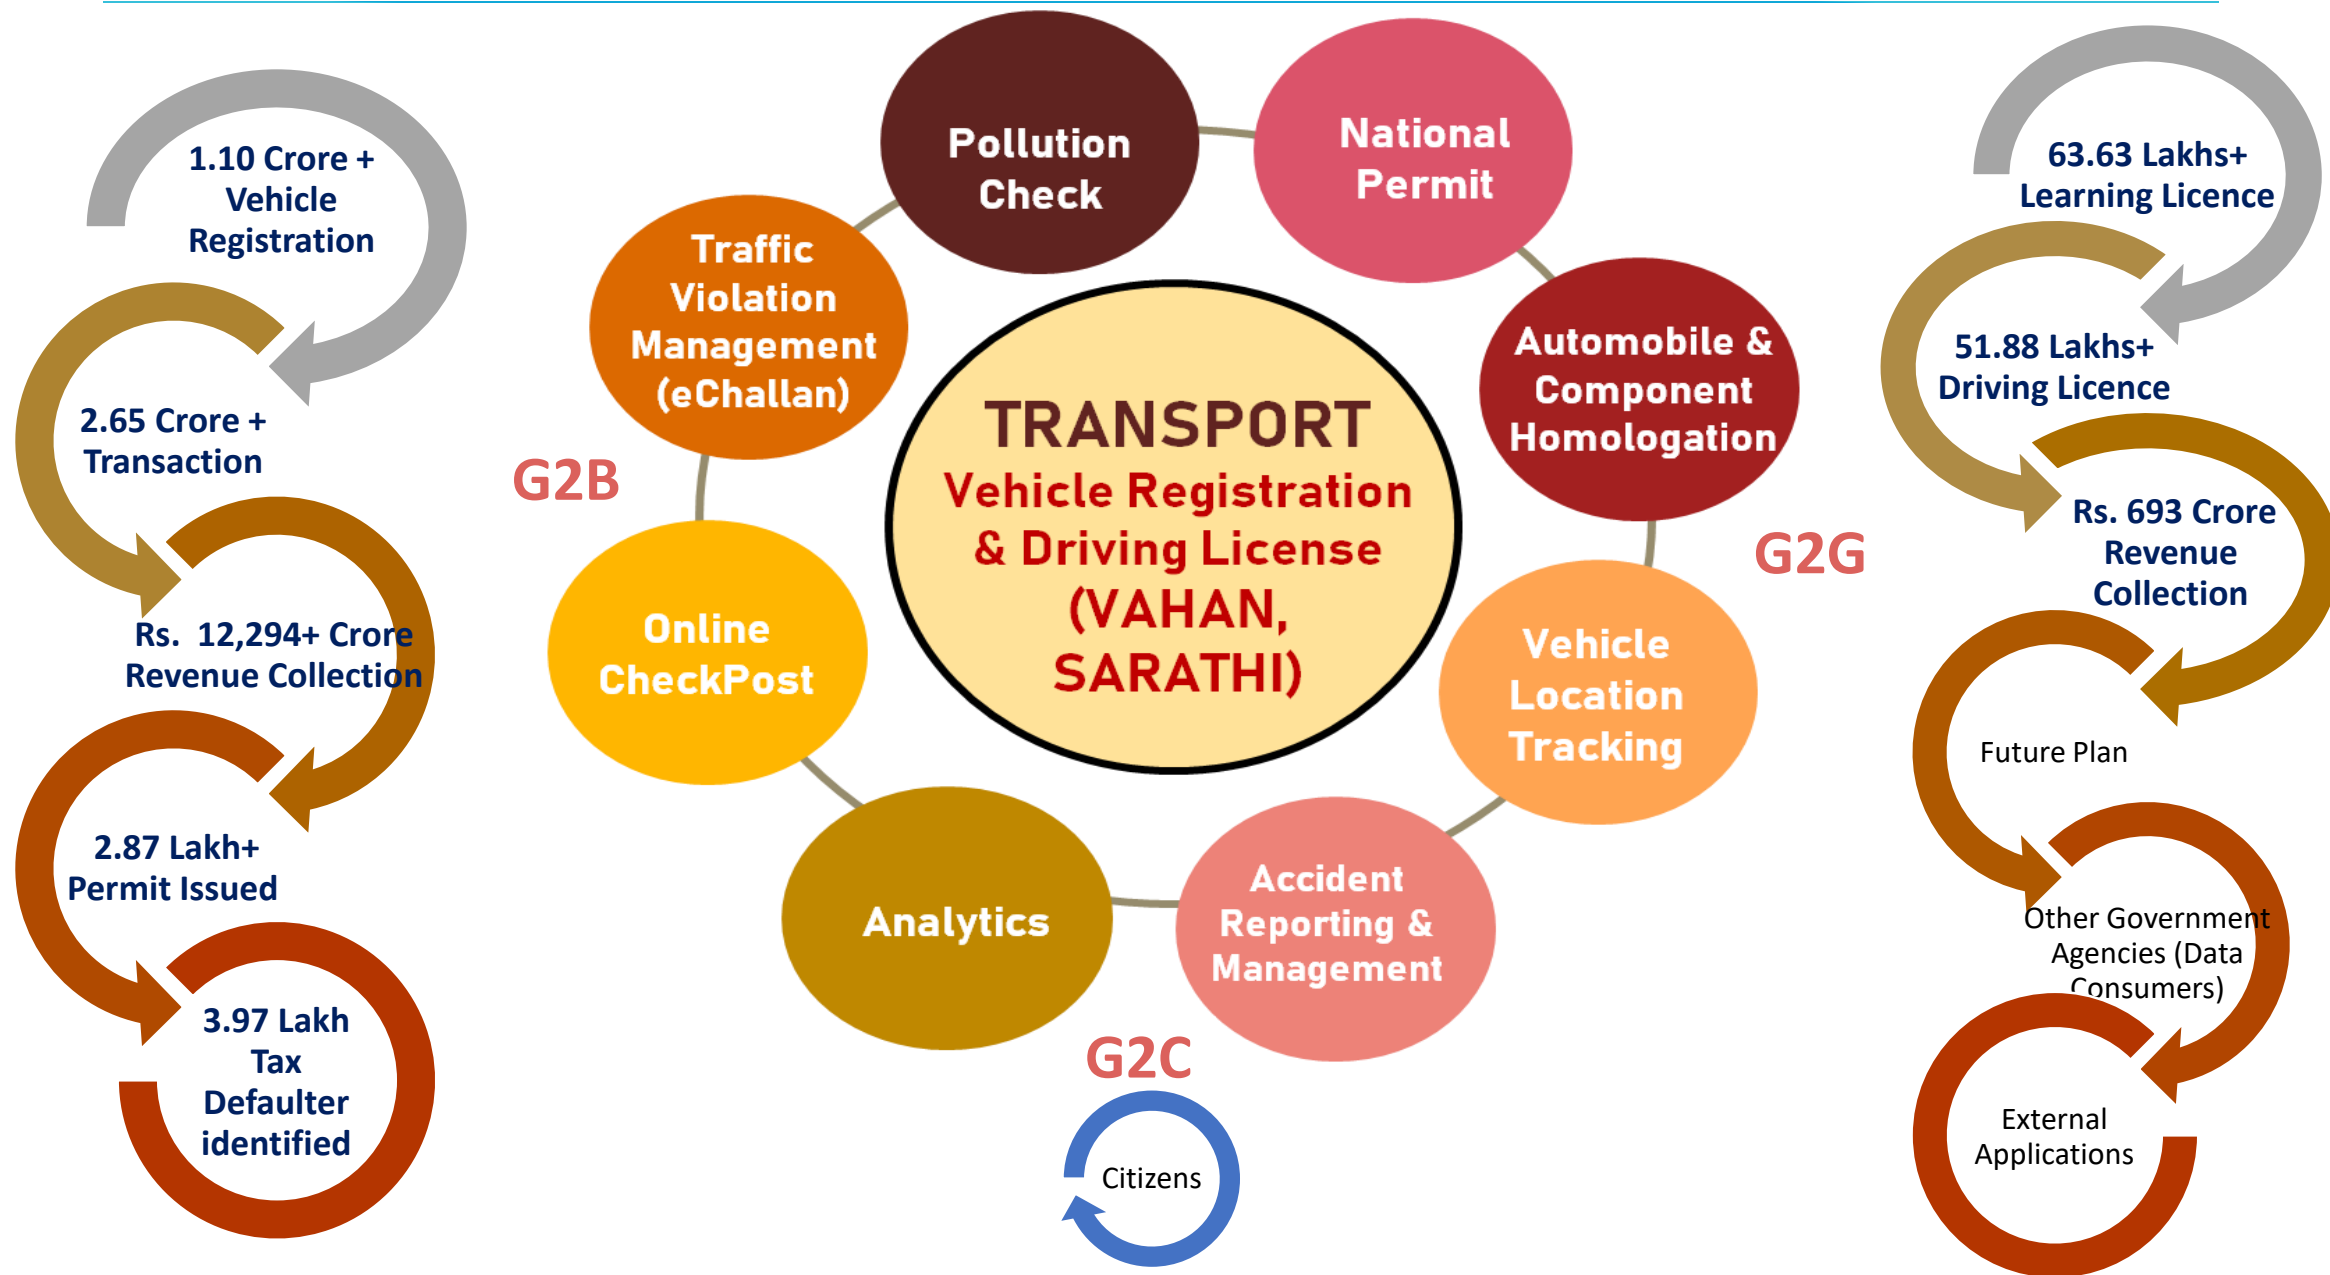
1.10 Crore + Vehicle Registration

2.65 Crore + Transaction

Rs. 12,294+ Crore Revenue Collection

2.87 Lakh+ Permit Issued

3.97 Lakh Tax Defaulter identified

G2B

Traffic Violation Management (eChallan)

Pollution Check

National Permit

Automobile & Component Homologation

TRANSPORT
Vehicle Registration & Driving License (VAHAN, SARATHI)

Online CheckPost

Vehicle Location Tracking

G2G

Analytics

Accident Reporting & Management

G2C

Citizens

63.63 Lakhs+ Learning Licence

51.88 Lakhs+ Driving Licence

Rs. 693 Crore Revenue Collection

Future Plan

Other Government Agencies (Data Consumers)

External Applications